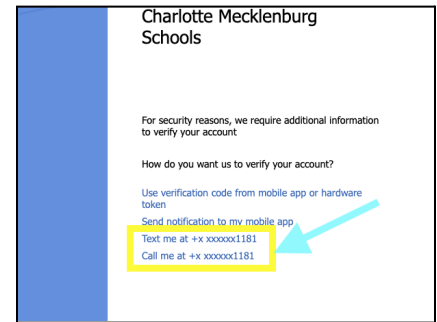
Charlotte Mecklenburg Schools

For security reasons, we require additional information to verify your account

How do you want us to verify your account?

Use verification code from mobile app or hardware token

Send notification to my mobile app

Text me at +x xxxxxx1181

Call me at +x xxxxxx1181